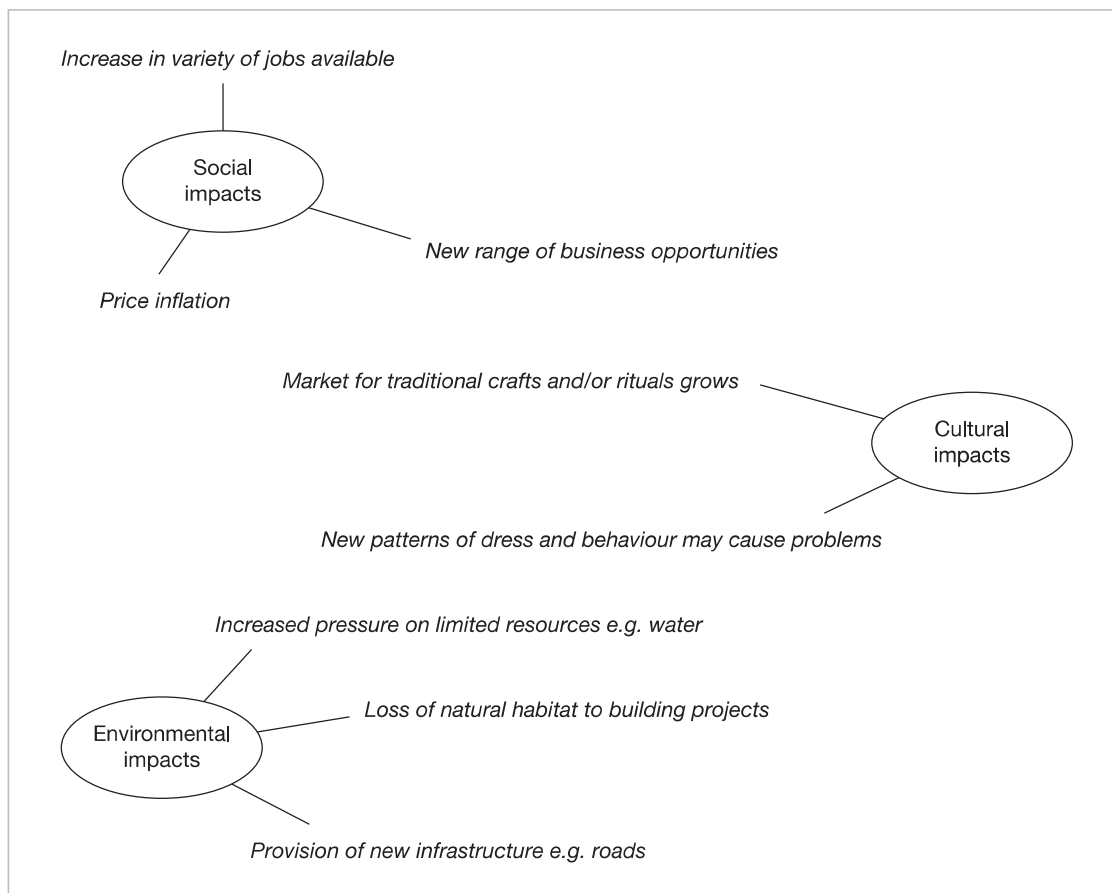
Increase in variety of jobs available

Social impacts

New range of business opportunities

Price inflation

Market for traditional crafts and/or rituals grows

Cultural impacts

New patterns of dress and behaviour may cause problems

Increased pressure on limited resources e.g. water

Loss of natural habitat to building projects

Environmental impacts

Provision of new infrastructure e.g. roads